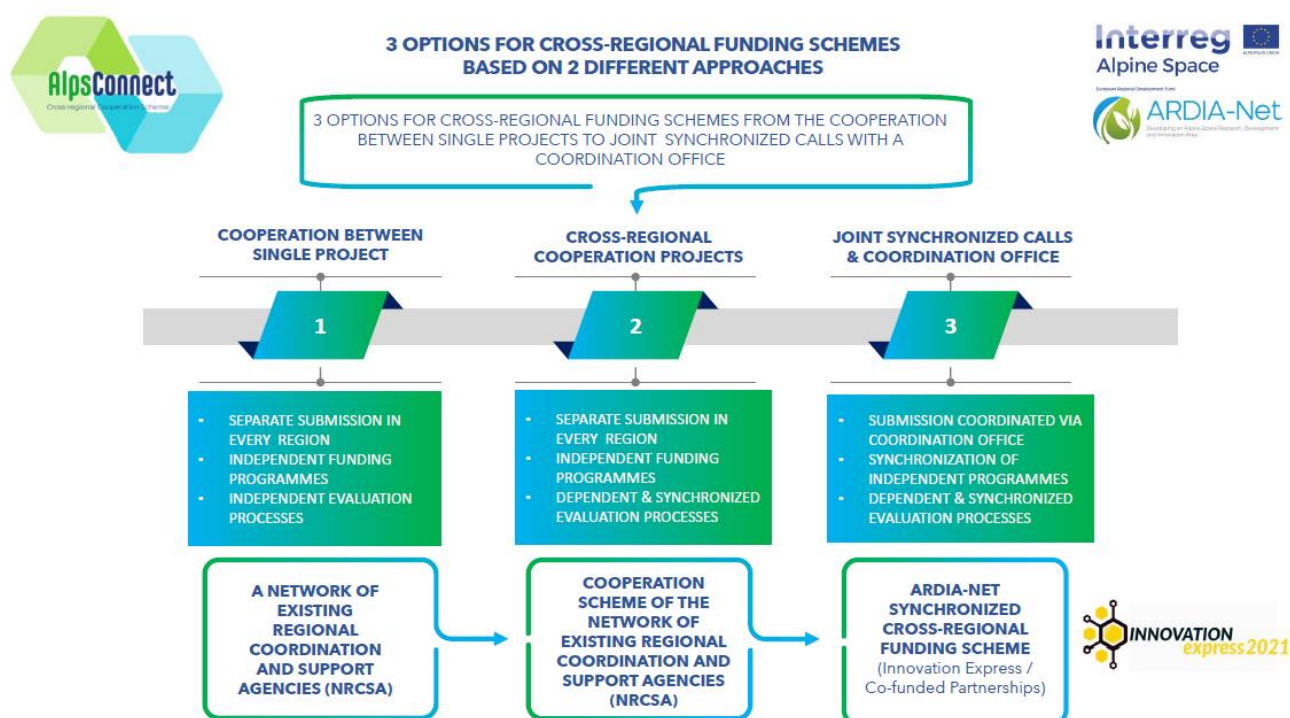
AlpsConnect
Cross-regional Cooperation Scheme

3 OPTIONS FOR CROSS-REGIONAL FUNDING SCHEMES BASED ON 2 DIFFERENT APPROACHES

Interreg
Alpine Space
European Regional Development Fund
ARDIA-Net
Developing an Alpine Space Research, Development and Innovation Area

3 OPTIONS FOR CROSS-REGIONAL FUNDING SCHEMES FROM THE COOPERATION BETWEEN SINGLE PROJECTS TO JOINT SYNCHRONIZED CALLS WITH A COORDINATION OFFICE

COOPERATION BETWEEN SINGLE PROJECT

CROSS-REGIONAL COOPERATION PROJECTS

JOINT SYNCHRONIZED CALLS & COORDINATION OFFICE

1

2

3

- SEPARATE SUBMISSION IN EVERY REGION
- INDEPENDENT FUNDING PROGRAMMES
- INDEPENDENT EVALUATION PROCESSES

- SEPARATE SUBMISSION IN EVERY REGION
- INDEPENDENT FUNDING PROGRAMMES
- DEPENDENT & SYNCHRONIZED EVALUATION PROCESSES

- SUBMISSION COORDINATED VIA COORDINATION OFFICE
- SYNCHRONIZATION OF INDEPENDENT PROGRAMMES
- DEPENDENT & SYNCHRONIZED EVALUATION PROCESSES

A NETWORK OF EXISTING REGIONAL COORDINATION AND SUPPORT AGENCIES (NRCSA)

COOPERATION SCHEME OF THE NETWORK OF EXISTING REGIONAL COORDINATION AND SUPPORT AGENCIES (NRCSA)

ARDIA-NET SYNCHRONIZED CROSS-REGIONAL FUNDING SCHEME (Innovation Express / Co-funded Partnerships)

INNOVATION express2021